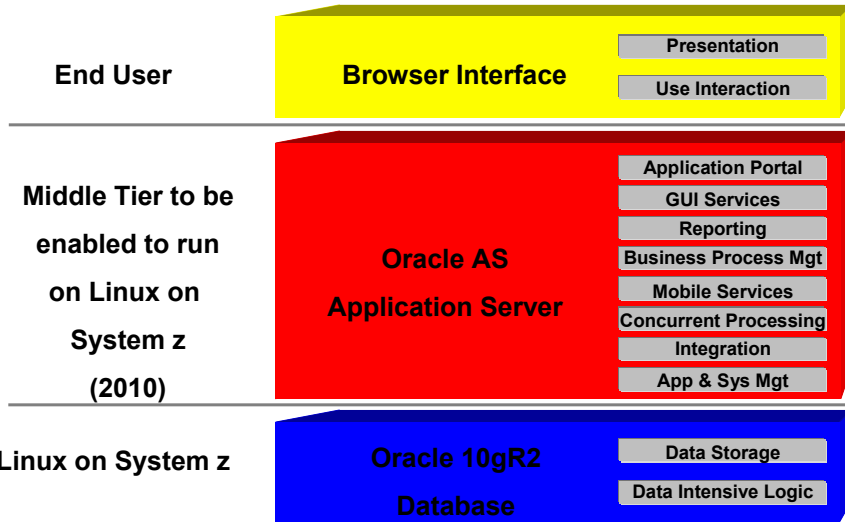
End User

Browser Interface

Presentation

Use Interaction

Middle Tier to be enabled to run on Linux on System z (2010)

Oracle AS Application Server

Application Portal

GUI Services

Reporting

Business Process Mgt

Mobile Services

Concurrent Processing

Integration

App & Sys Mgt

Linux on System z

Oracle 10gR2 Database

Data Storage

Data Intensive Logic